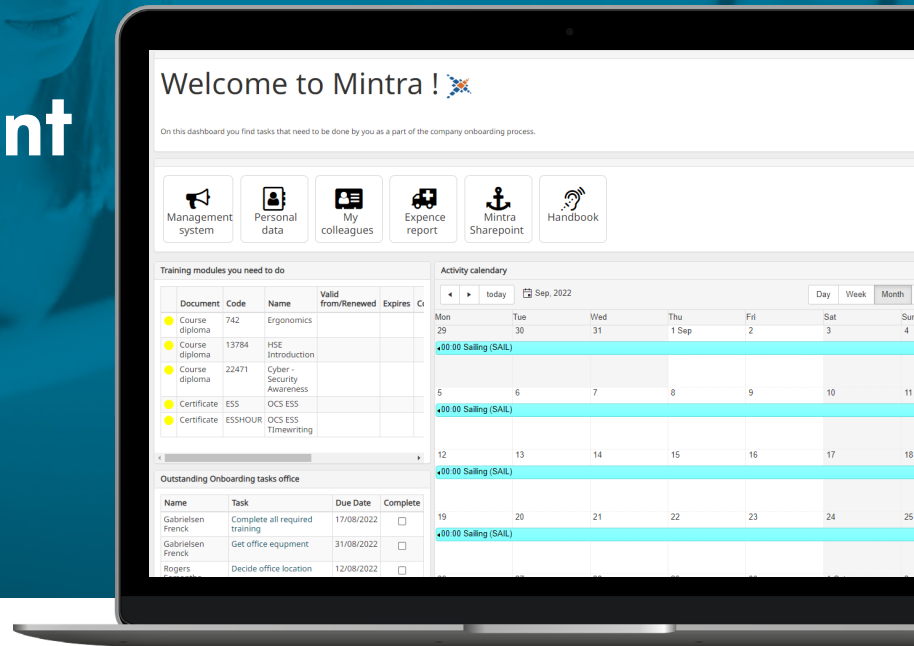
nt

Welcome to Mintra !

On this dashboard you find tasks that need to be done by you as a part of the company onboarding process.

Management system | Personal data | My colleagues | Expence report | Mintra Sharepoint | Handbook

Training modules you need to do

| | Document | Code | Name | Valid from/Renewed | Expires | C |
|---|---|---|---|---|---|---|
| | Course diploma | 742 | Ergonomics | | | |
| | Course diploma | 13784 | HSE Introduction | | | |
| | Course diploma | 22471 | Cyber - Security Awareness | | | |
| | Certificate | ESS | OCS ESS | | | |
| | Certificate | ESSHOUR | OCS ESS TImewriting | | | |

Outstanding Onboarding tasks office

| Name | Task | Due Date | Complete |
|---|---|---|---|
| Gabrielsen Frenck | Complete all required training | 17/08/2022 | |
| Gabrielsen Frenck | Get office equpment | 31/08/2022 | |
| Rogers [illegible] | Decide office location | 12/08/2022 | |

Activity calendar

today | Sep, 2022 | Day | Week | Month

| Mon | Tue | Wed | Thu | Fri | Sat | Sun |
|---|---|---|---|---|---|---|
| 29 | 30 | 31 | 1 Sep | 2 | 3 | 4 |
| 00:00 Sailing (SAIL) | | | | | | |
| 5 | 6 | 7 | 8 | 9 | 10 | 11 |
| 00:00 Sailing (SAIL) | | | | | | |
| 12 | 13 | 14 | 15 | 16 | 17 | 18 |
| 00:00 Sailing (SAIL) | | | | | | |
| 19 | 20 | 21 | 22 | 23 | 24 | 25 |
| 00:00 Sailing (SAIL) | | | | | | |